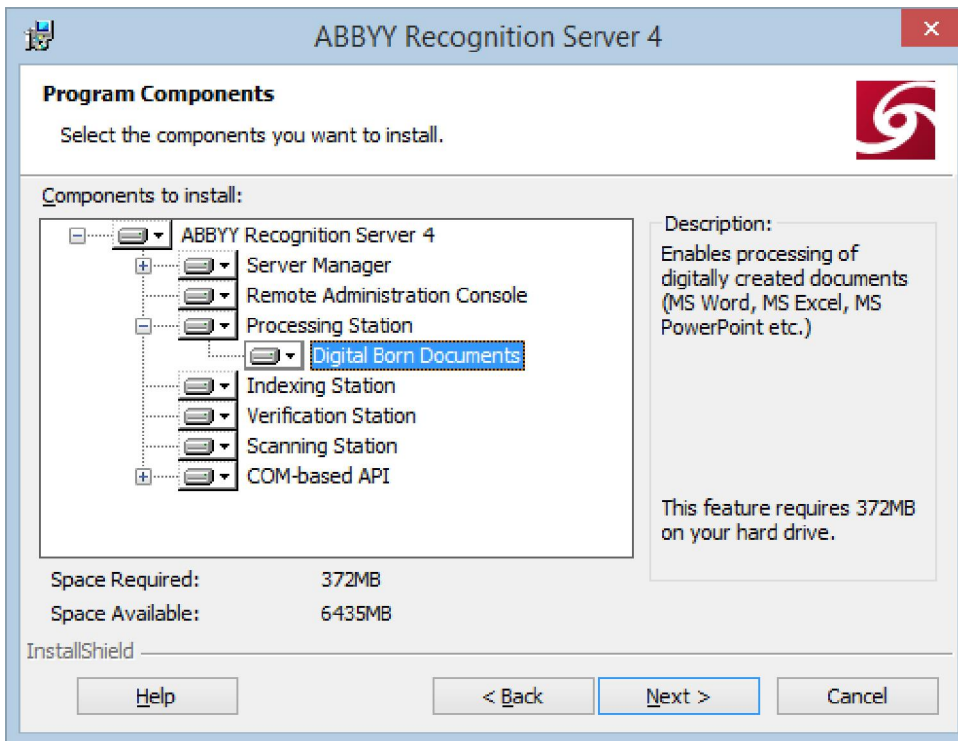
ABBYY Recognition Server 4

Program Components

Select the components you want to install.

Components to install:

ABBYY Recognition Server 4
Server Manager
Remote Administration Console
Processing Station
Digital Born Documents
Indexing Station
Verification Station
Scanning Station
COM-based API

Description:

Enables processing of digitally created documents (MS Word, MS Excel, MS PowerPoint etc.)

This feature requires 372MB on your hard drive.

Space Required: 372MB
Space Available: 6435MB

InstallShield

Help
< Back
Next >
Cancel